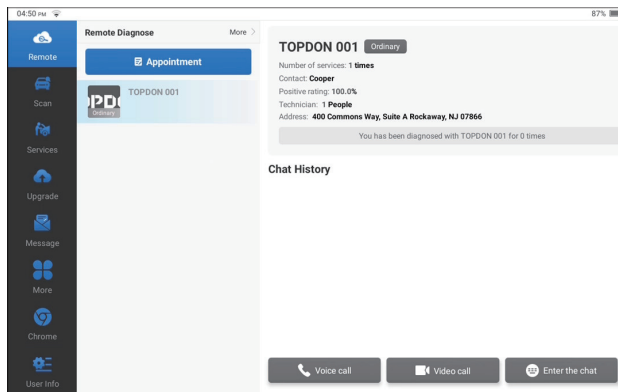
04:50 PM

87%

Remote

Scan

Services

Upgrade

Message

More

Chrome

User Info

Remote Diagnose

More >

Appointment

TOPDON 001

Ordinary

TOPDON 001 Ordinary

Number of services: 1 times

Contact: Cooper

Positive rating: 100.0%

Technician: 1 People

Address: 400 Commons Way, Suite A Rockaway, NJ 07866

You have been diagnosed with TOPDON 001 for 0 times

Chat History

Voice call

Video call

Enter the chat